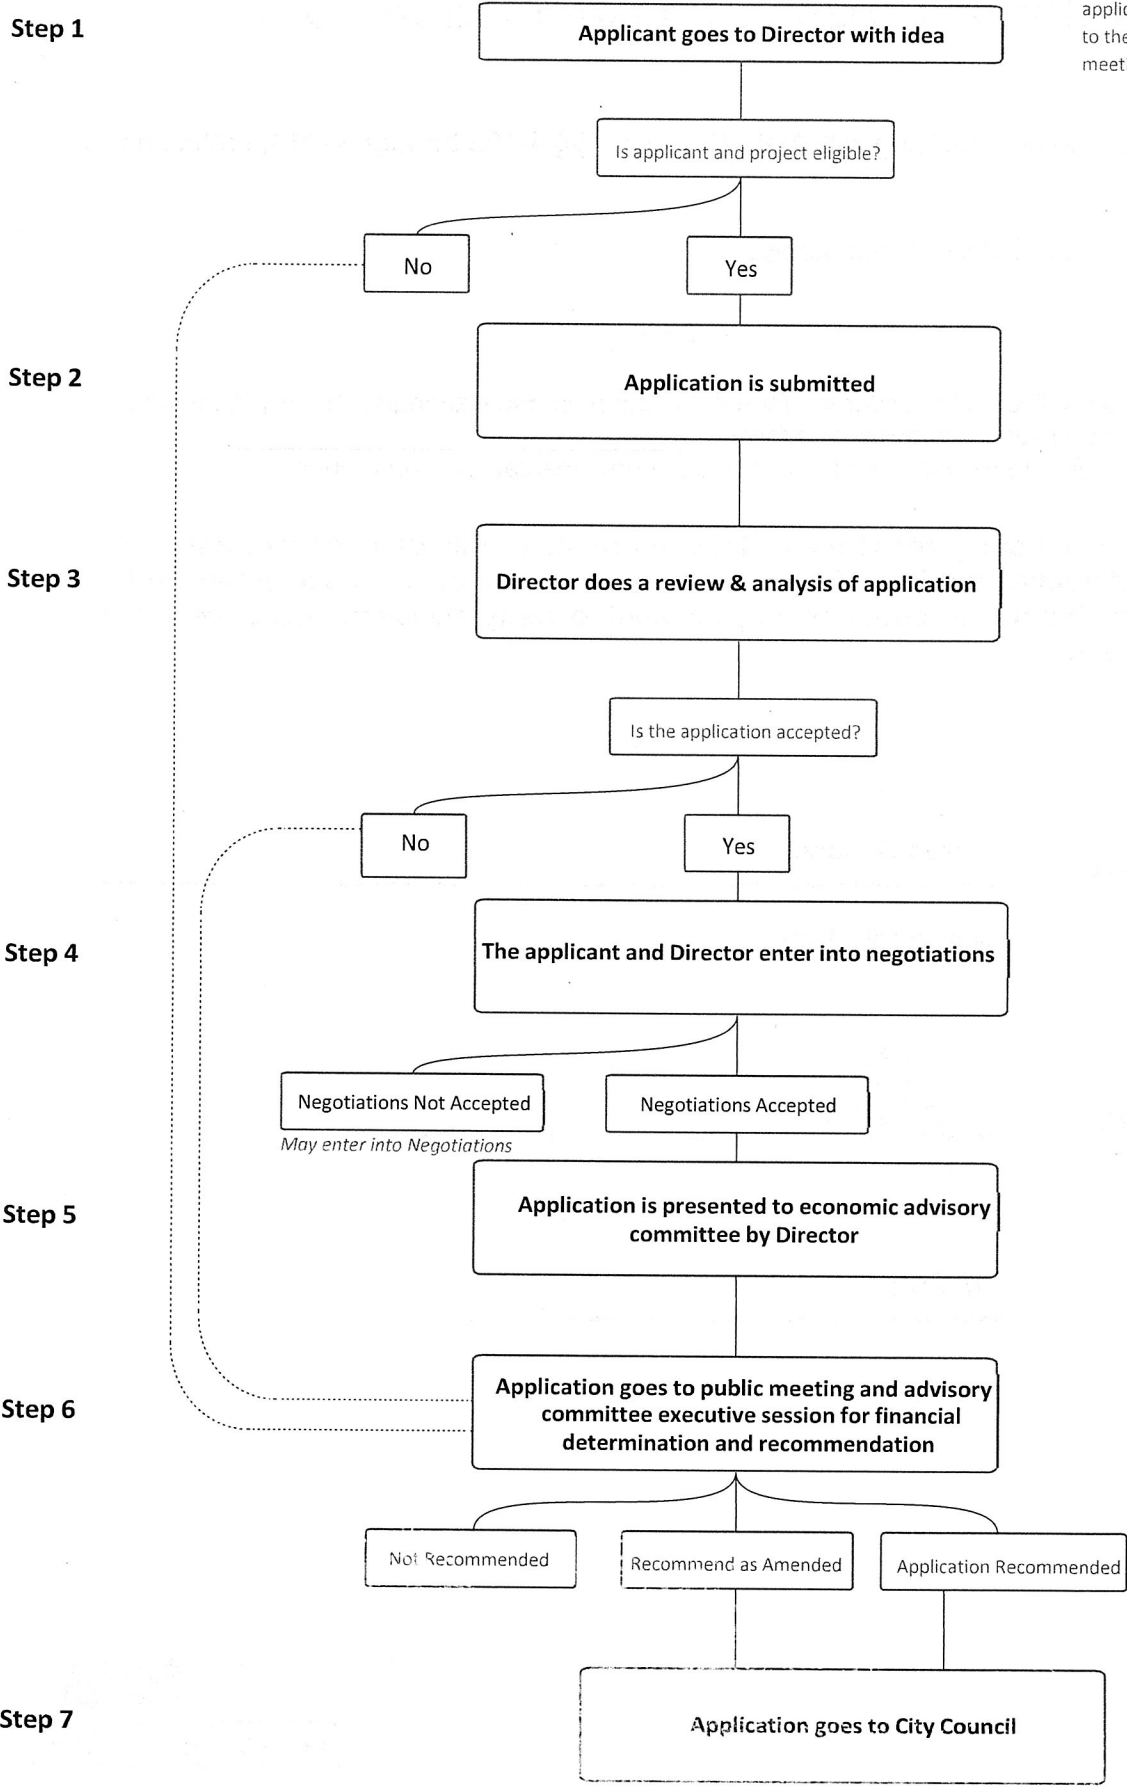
applic
to the
meet

Step 1
Applicant goes to Director with idea

Is applicant and project eligible?

No

Yes

Step 2
Application is submitted

Step 3
Director does a review & analysis of application

Is the application accepted?

No

Yes

Step 4
The applicant and Director enter into negotiations

Negotiations Not Accepted
May enter into Negotiations

Negotiations Accepted

Step 5
Application is presented to economic advisory committee by Director

Step 6
Application goes to public meeting and advisory committee executive session for financial determination and recommendation

Not Recommended

Recommend as Amended

Application Recommended

Step 7
Application goes to City Council